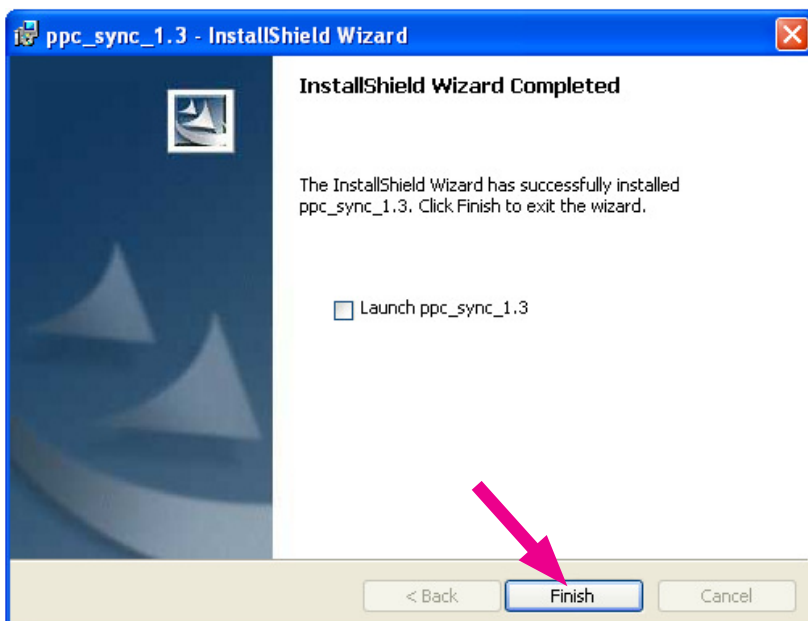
ppc_sync_1.3 - InstallShield Wizard

InstallShield Wizard Completed

The InstallShield Wizard has successfully installed ppc_sync_1.3. Click Finish to exit the wizard.

Launch ppc_sync_1.3

< Back

Finish

Cancel